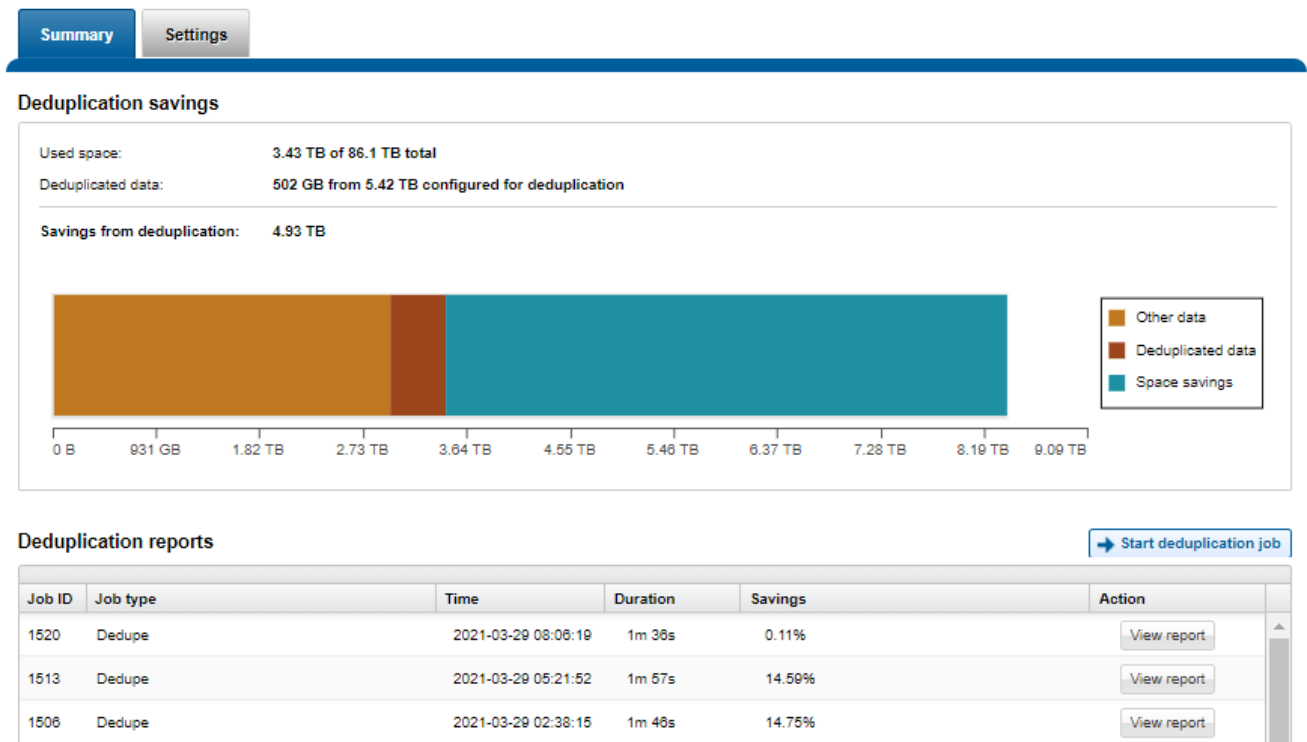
Summary
Settings

Deduplication savings

Used space: 3.43 TB of 86.1 TB total
Deduplicated data: 502 GB from 5.42 TB configured for deduplication

Savings from deduplication: 4.93 TB

Other data
Deduplicated data
Space savings

0 B
931 GB
1.82 TB
2.73 TB
3.64 TB
4.55 TB
5.46 TB
6.37 TB
7.28 TB
8.19 TB
9.09 TB

Deduplication reports

Start deduplication job

| Job ID | Job type | Time | Duration | Savings | Action |
|---|---|---|---|---|---|
| 1520 | Dedupe | 2021-03-29 08:06:19 | 1m 36s | 0.11% | View report |
| 1513 | Dedupe | 2021-03-29 05:21:52 | 1m 57s | 14.59% | View report |
| 1506 | Dedupe | 2021-03-29 02:38:15 | 1m 46s | 14.75% | View report |